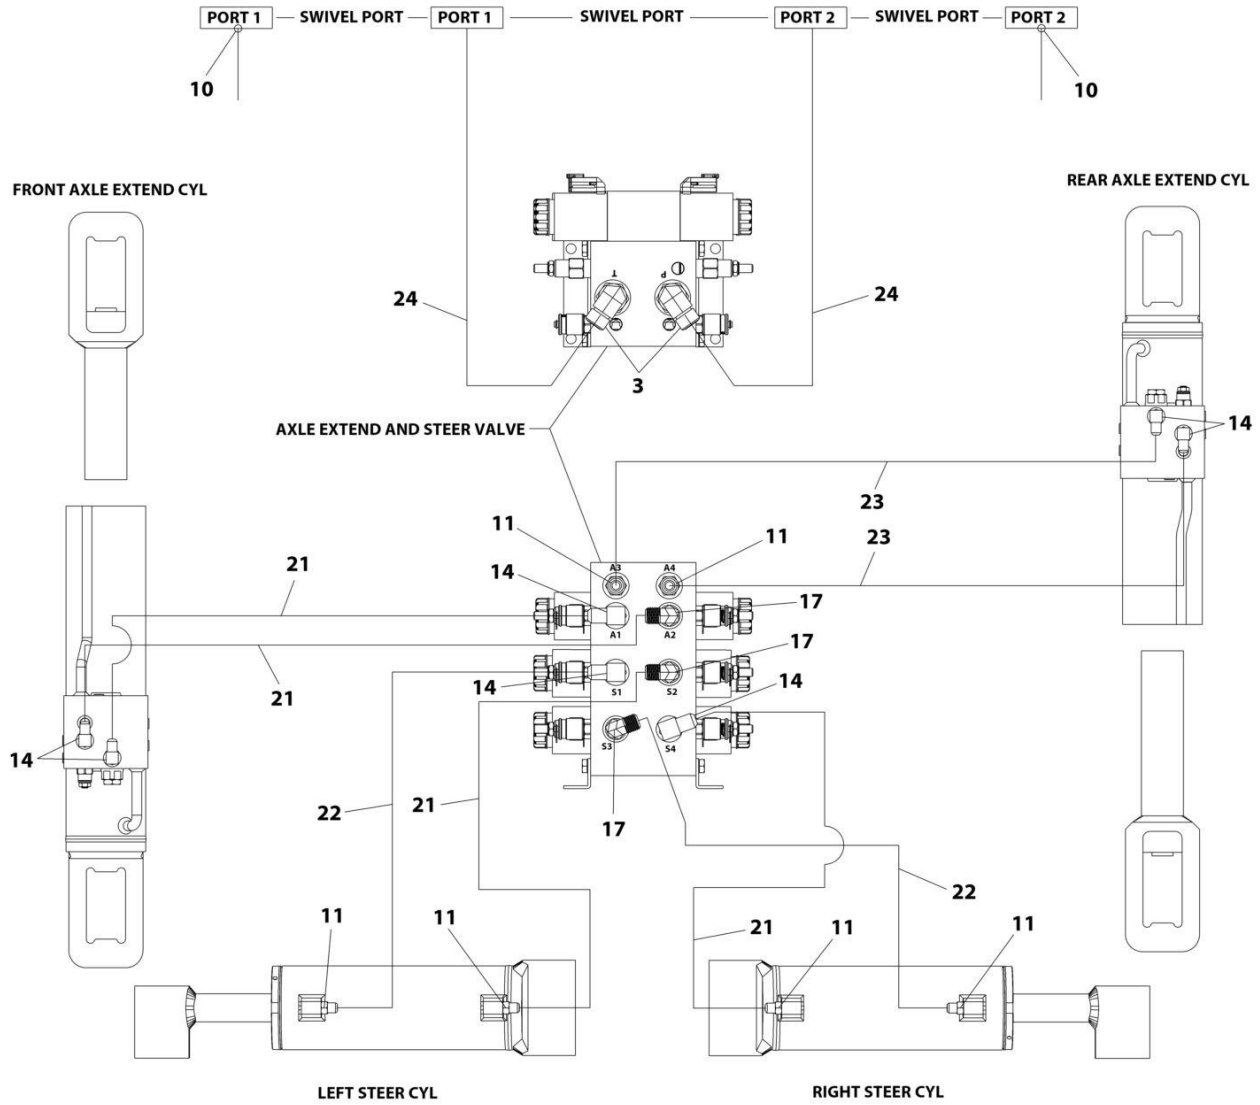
PORT 1 — SWIVEL PORT — PORT 1 — SWIVEL PORT — PORT 2 — SWIVEL PORT — PORT 2

10

10

FRONT AXLE EXTEND CYL

REAR AXLE EXTEND CYL

T

P

24

24

3

AXLE EXTEND AND STEER VALVE

14

23

11

11

23

A3

A4

21

14

17

A1

A2

17

21

S1

S2

14

14

14

S3

S4

22

21

17

22

11

11

21

11

11

LEFT STEER CYL

RIGHT STEER CYL